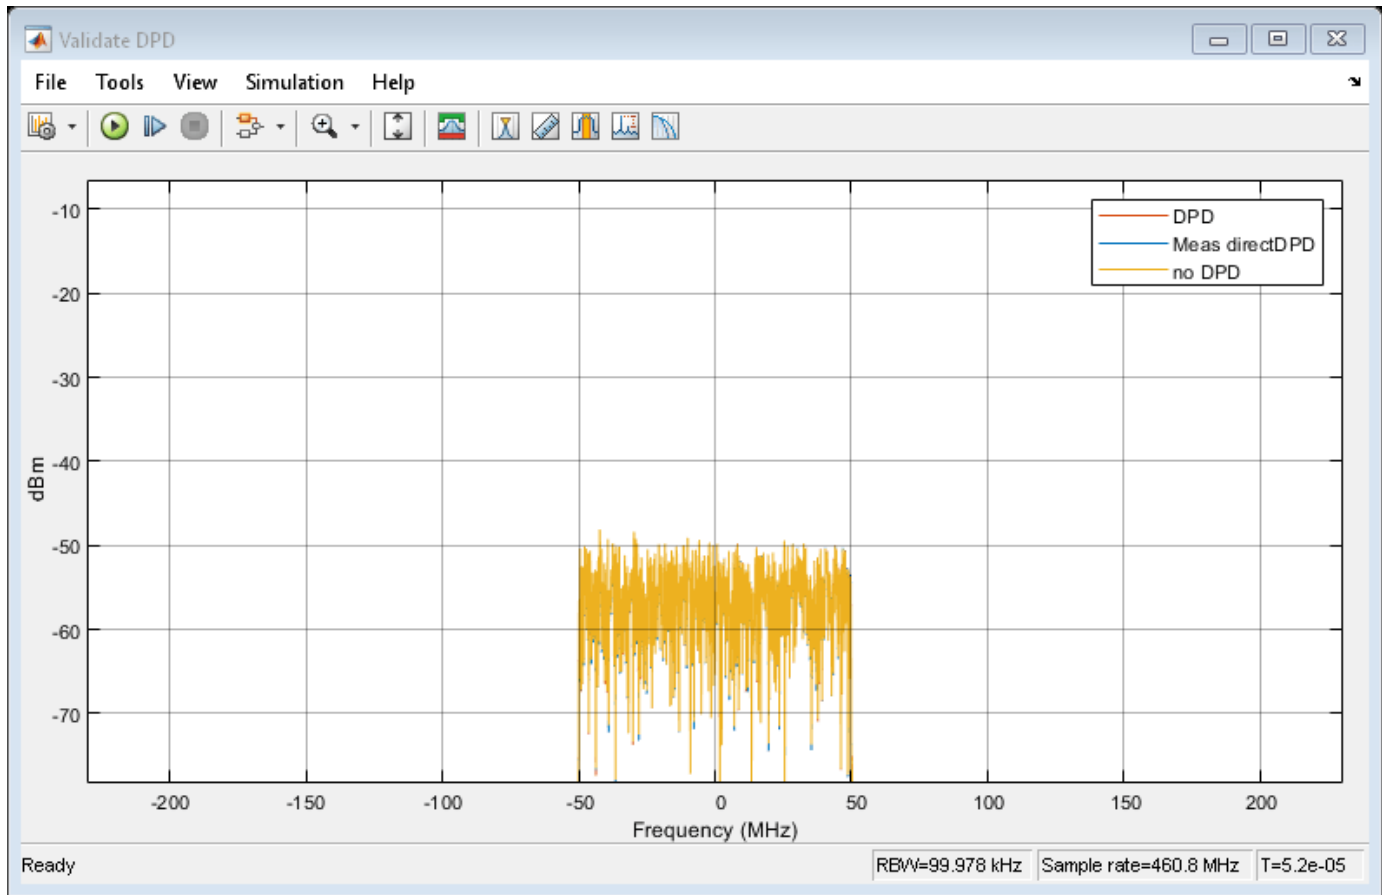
Validate DPD

File Tools View Simulation Help

DPD
Meas directDPD
no DPD

-10
-20
-30
-40
-50
-60
-70

dBm

-200 -150 -100 -50 0 50 100 150 200

Frequency (MHz)

Ready

RBW=99.978 kHz

Sample rate=460.8 MHz

T=5.2e-05